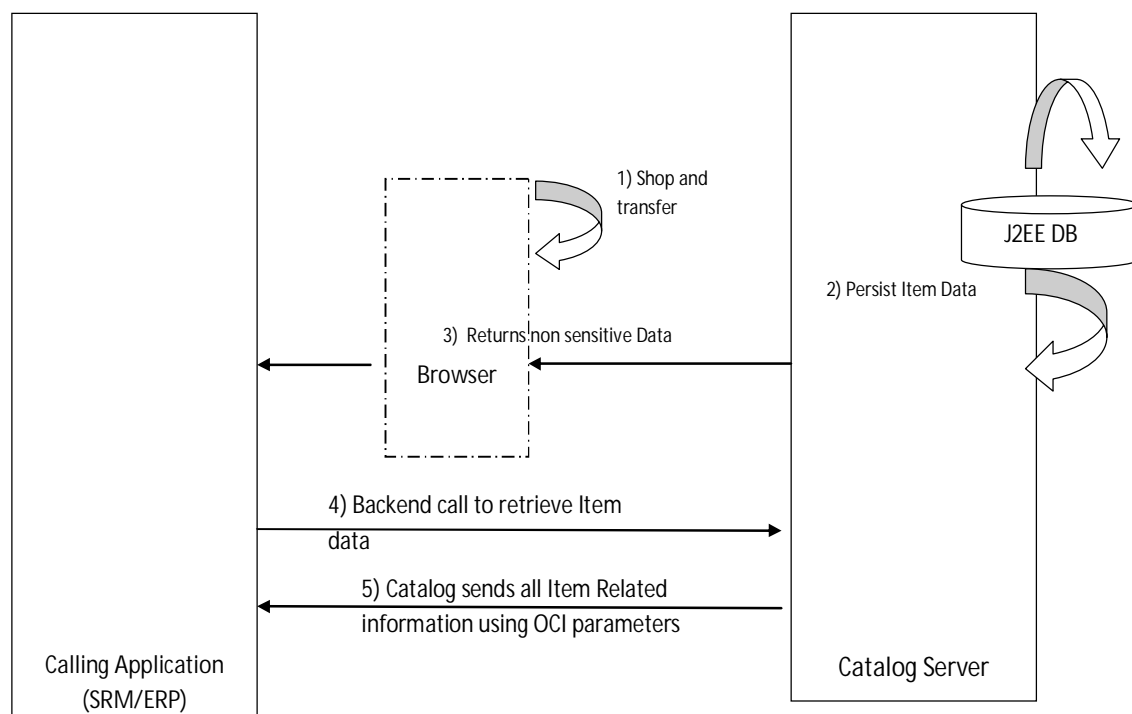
1) Shop and transfer

J2EE DB

2) Persist Item Data

3) Returns non sensitive Data

Browser

4) Backend call to retrieve Item data

5) Catalog sends all Item Related information using OCI parameters

Calling Application (SRM/ERP)

Catalog Server